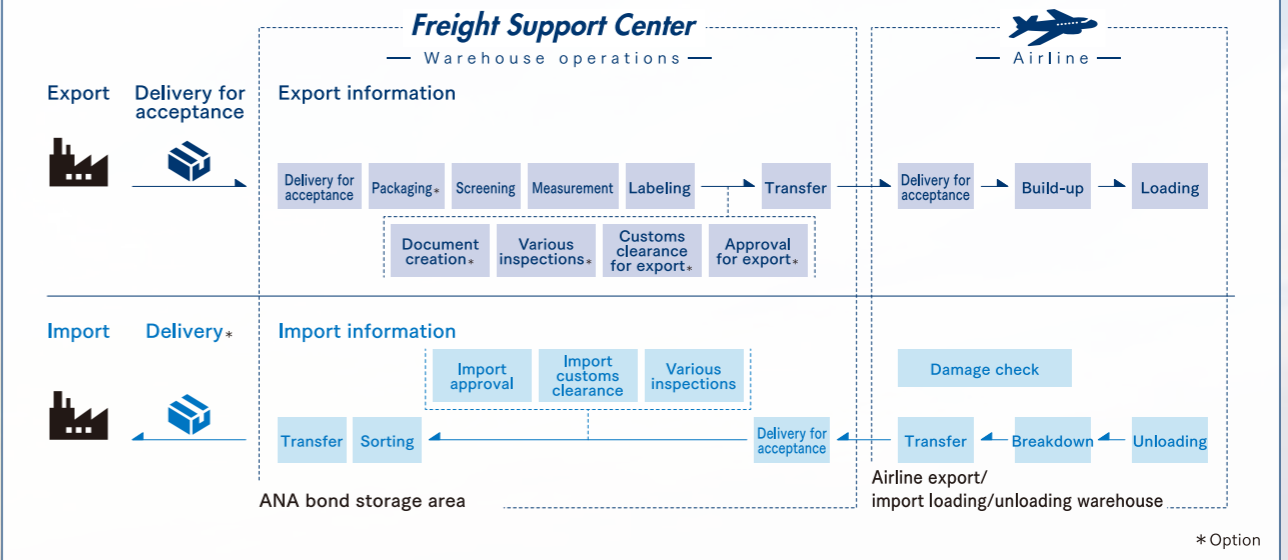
Freight Support Center

Warehouse operations

Airline

Export

Delivery for acceptance

Export information

Delivery for acceptance

Packaging*

Screening

Measurement

Labeling

Transfer

Delivery for acceptance

Build-up

Loading

Document creation*

Various inspections*

Customs clearance for export*

Approval for export*

Import

Delivery*

Import information

Import approval

Import customs clearance

Various inspections

Damage check

Transfer

Sorting

Delivery for acceptance

Transfer

Breakdown

Unloading

ANA bond storage area

Airline export/ import loading/unloading warehouse

*Option